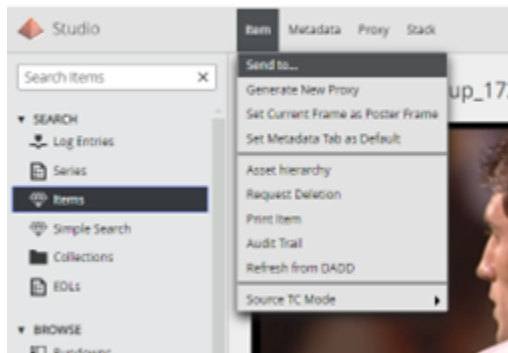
Studio

Item Metadata Proxy Stack

Search Items ×

SEARCH
Log Entries
Series
Items
Simple Search
Collections
EDLs

BROWSE
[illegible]

Send to...
Generate New Proxy
Set Current Frame as Poster Frame
Set Metadata Tab as Default
Asset hierarchy
Request Deletion
Print Item
Audit Trail
Refresh from DADD
Source TC Mode

up_17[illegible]